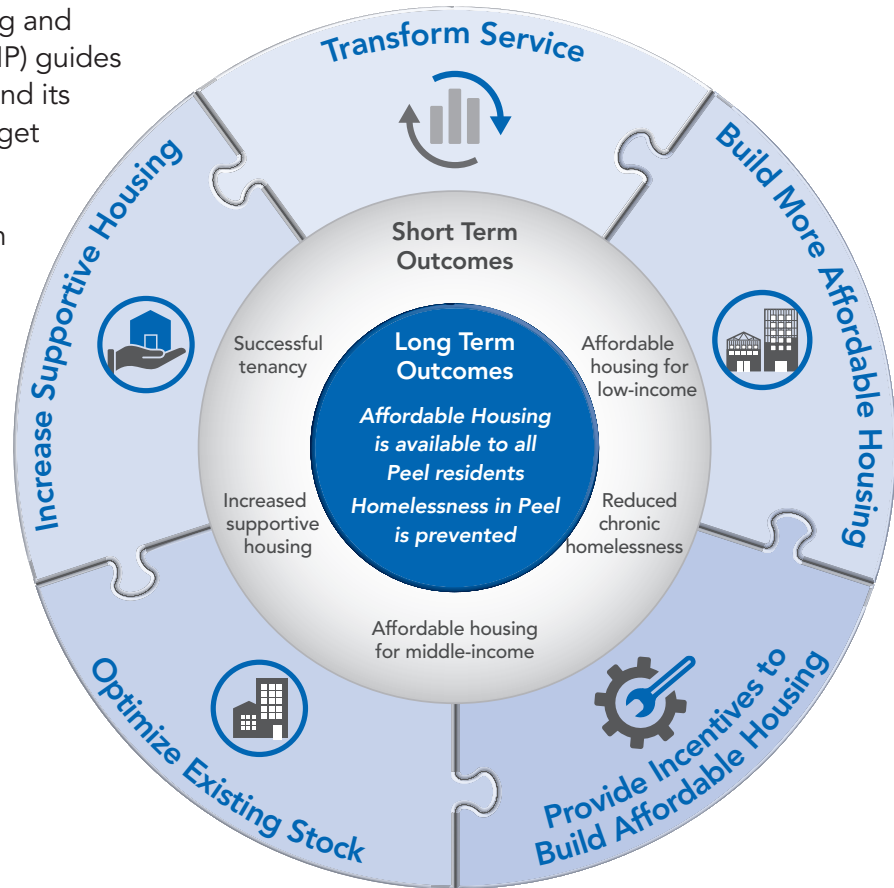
g and
IP) guides
nd its
get
n

Transform Service

Build More Affordable Housing

Provide Incentives to Build Affordable Housing

Optimize Existing Stock

Increase Supportive Housing

Short Term Outcomes

Successful tenancy

Affordable housing for low-income

Increased supportive housing

Reduced chronic homelessness

Affordable housing for middle-income

Long Term Outcomes

Affordable Housing is available to all Peel residents

Homelessness in Peel is prevented